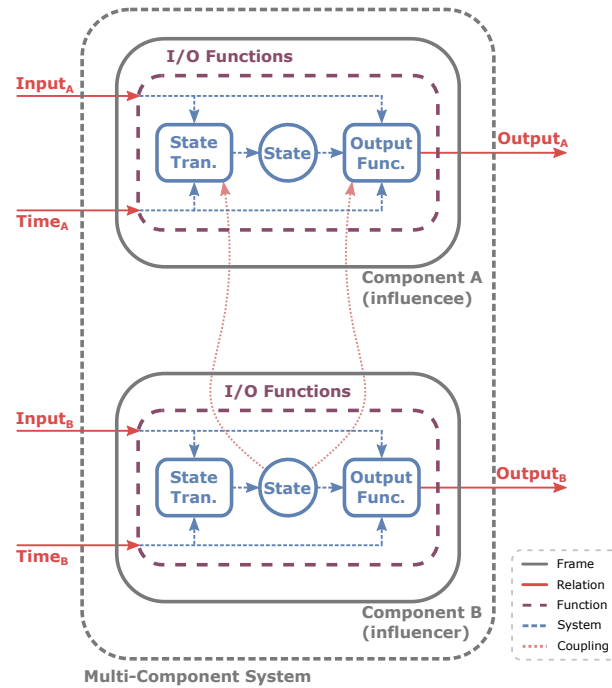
I/O Functions

$\text{Input}_A$

State Tran.

State

Output Func.

$\text{Output}_A$

$\text{Time}_A$

Component A (influencee)

I/O Functions

$\text{Input}_B$

State Tran.

State

Output Func.

$\text{Output}_B$

$\text{Time}_B$

Component B (influencer)

Multi-Component System

Frame
Relation
Function
System
Coupling